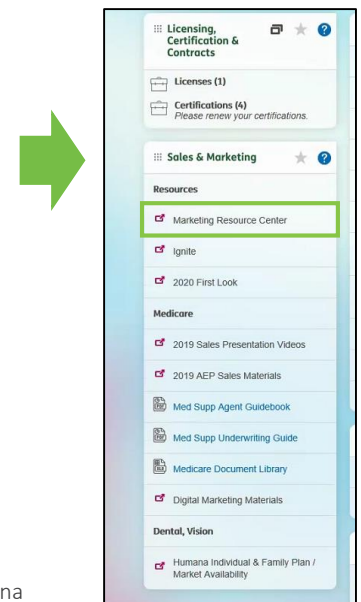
Licensing, Certification & Contracts

Licenses (1)

Certifications (4)
Please renew your certifications.

Sales & Marketing

Resources

Marketing Resource Center

Ignite

2020 First Look

Medicare

2019 Sales Presentation Videos

2019 AEP Sales Materials

Med Supp Agent Guidebook

Med Supp Underwriting Guide

Medicare Document Library

Digital Marketing Materials

Dental, Vision

Humana Individual & Family Plan / Market Availability

na